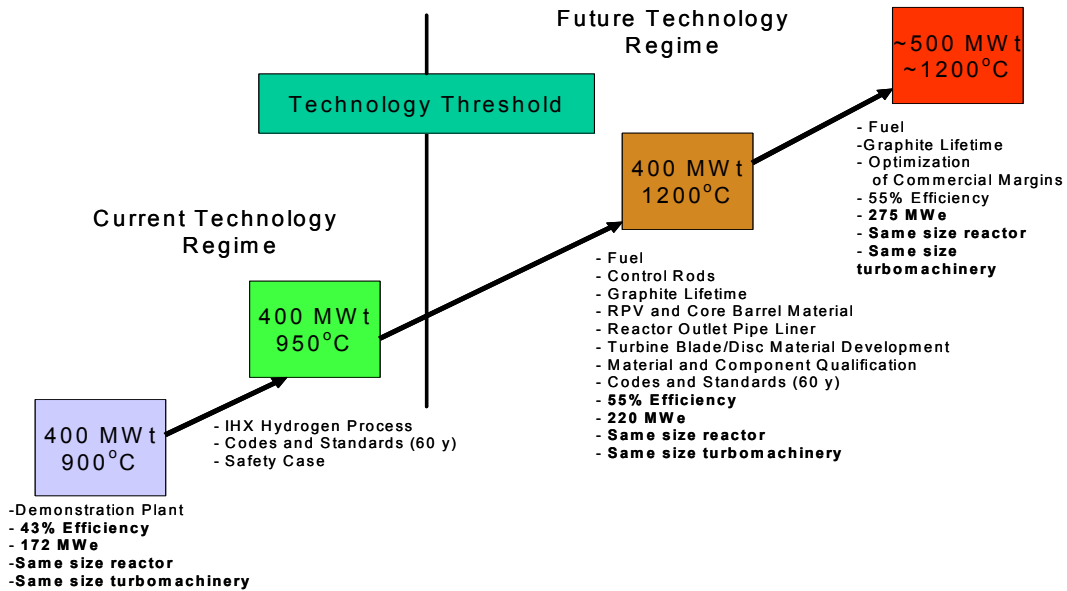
Future Technology Regime

~500 MWt ~1200°C

Technology Threshold

- Fuel
-Graphite Lifetime
- Optimization of Commercial Margins
- 55% Efficiency
- 275 MWe
- Same size reactor
- Same size turbomachinery

400 MWt 1200°C

Current Technology Regime

- Fuel
- Control Rods
- Graphite Lifetime
- RPV and Core Barrel Material
- Reactor Outlet Pipe Liner
- Turbine Blade/Disc Material Development
- Material and Component Qualification
- Codes and Standards (60 y)
- 55% Efficiency
- 220 MWe
- Same size reactor
- Same size turbomachinery

400 MWt 950°C

400 MWt 900°C

- IHX Hydrogen Process
- Codes and Standards (60 y)
- Safety Case

-Demonstration Plant
- 43% Efficiency
- 172 MWe
-Same size reactor
-Same size turbomachinery